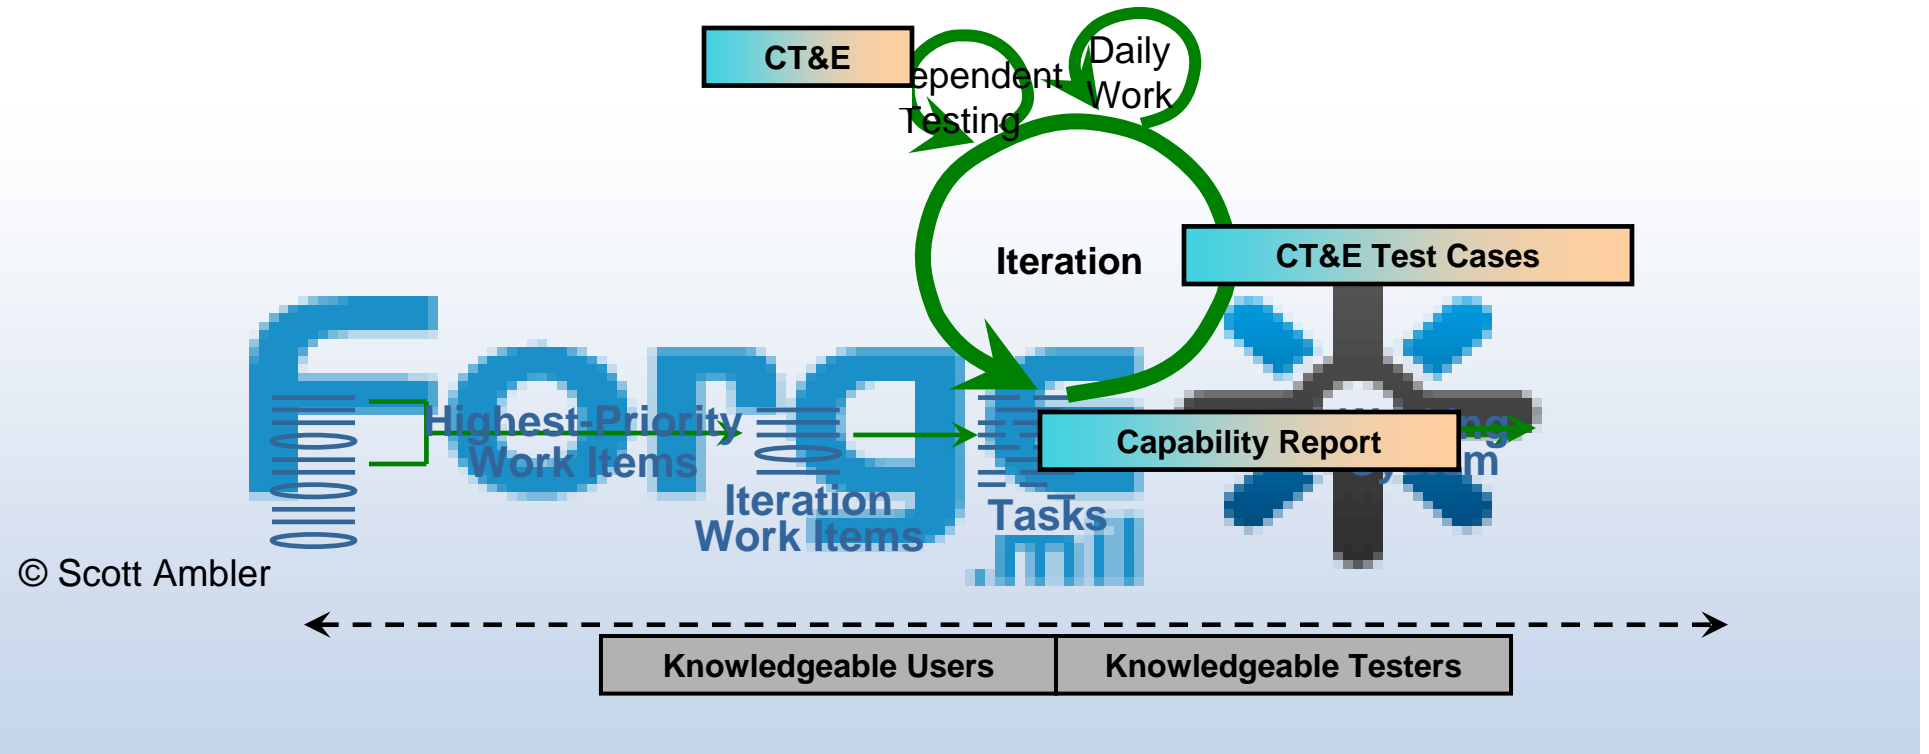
CT&E

ependent Testing

Daily Work

Iteration

CT&E Test Cases

Highest-Priority Work Items

Iteration Work Items

Tasks

Capability Report

m

© Scott Ambler

| Knowledgeable Users | Knowledgeable Testers |